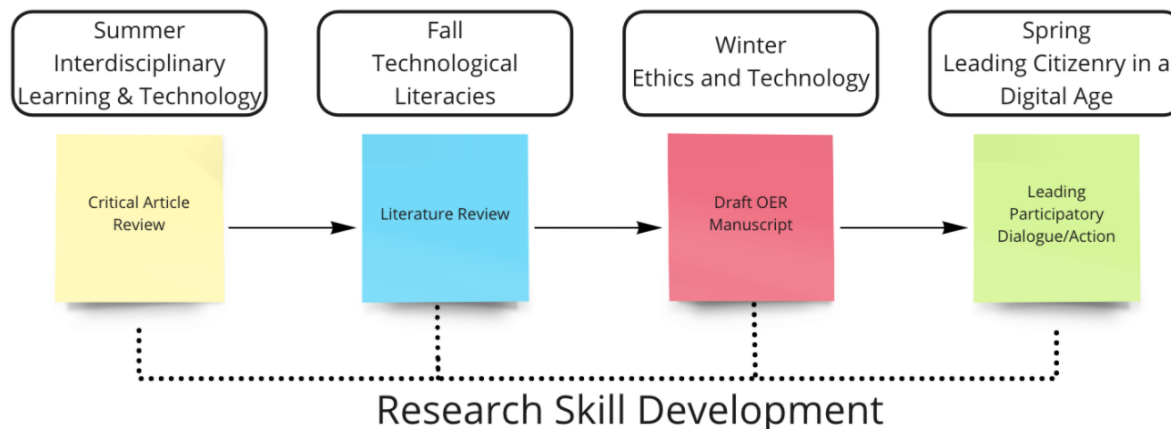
Summer
Interdisciplinary
Learning & Technology

Fall
Technological
Literacies

Winter
Ethics and Technology

Spring
Leading Citizenry in a
Digital Age

Critical Article Review

Literature Review

Draft OER Manuscript

Leading Participatory Dialogue/Action

Research Skill Development